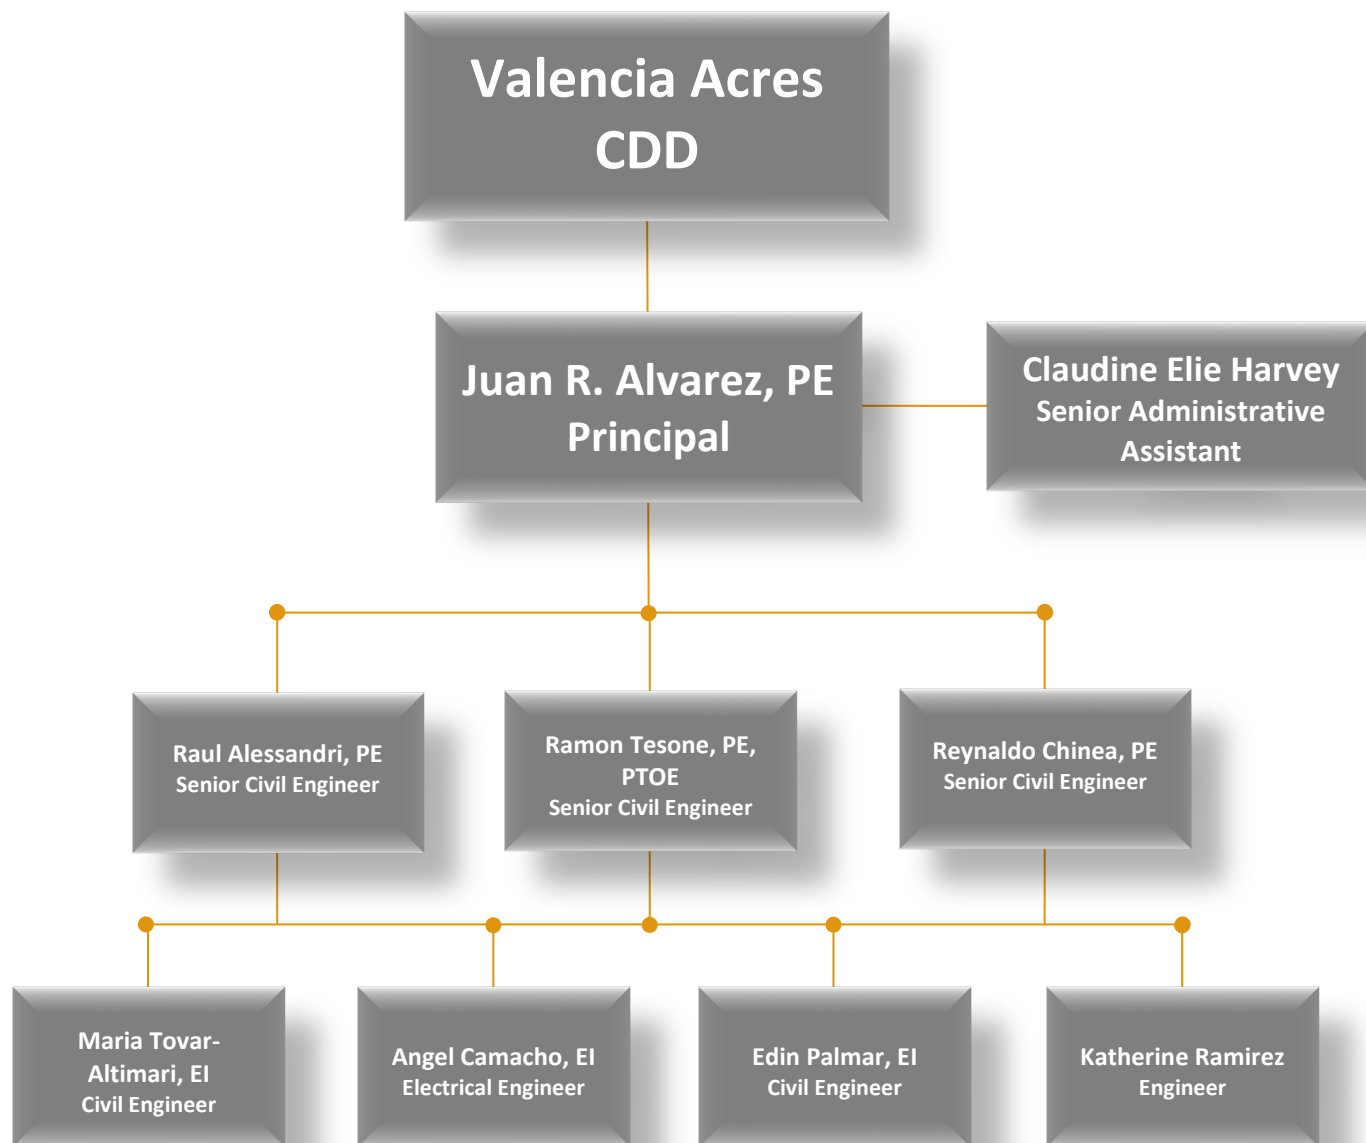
Valencia Acres CDD

Juan R. Alvarez, PE
Principal

Claudine Elie Harvey
Senior Administrative Assistant

Raul Alessandri, PE
Senior Civil Engineer

Ramon Tesone, PE, PTOE
Senior Civil Engineer

Reynaldo Chinea, PE
Senior Civil Engineer

Maria Tovar-Altimari, EI
Civil Engineer

Angel Camacho, EI
Electrical Engineer

Edin Palmar, EI
Civil Engineer

Katherine Ramirez
Engineer